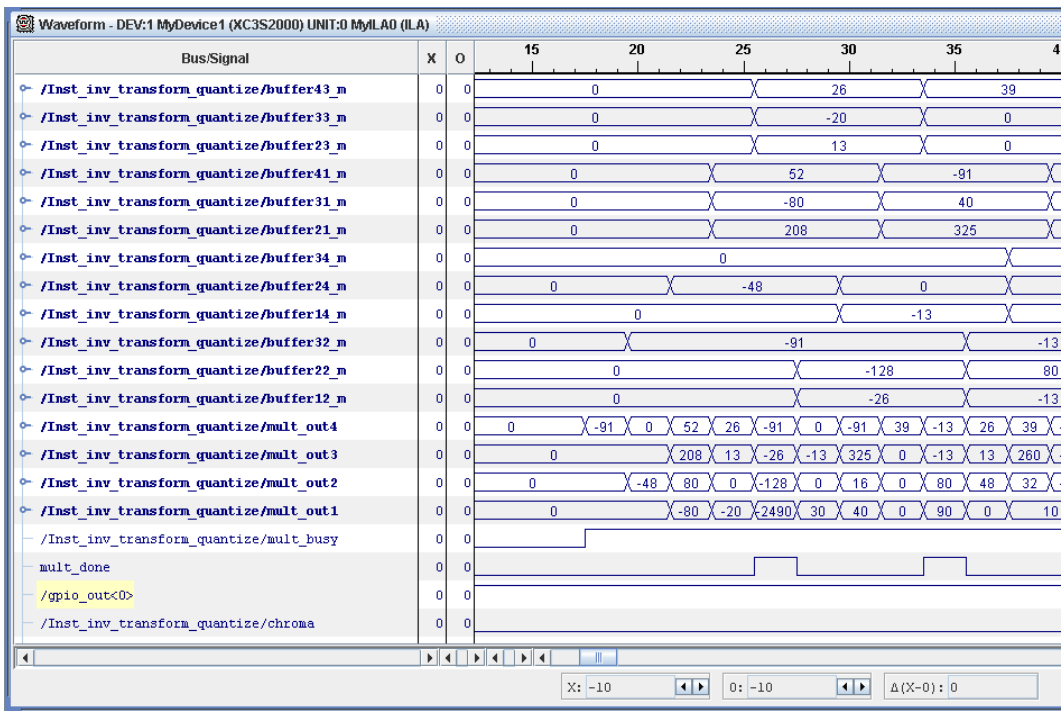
Waveform - DEV:1 MyDevice1 (XC3S2000) UNIT:0 MyILA0 (ILA)

| Bus/Signal | X | O | 15 20 25 30 35 4 |
|---|---|---|---|
| /Inst_inv_transform_quantize/buffer43_m | 0 | 0 | 0 26 39 |
| /Inst_inv_transform_quantize/buffer33_m | 0 | 0 | 0 -20 0 |
| /Inst_inv_transform_quantize/buffer23_m | 0 | 0 | 0 13 0 |
| /Inst_inv_transform_quantize/buffer41_m | 0 | 0 | 0 52 -91 |
| /Inst_inv_transform_quantize/buffer31_m | 0 | 0 | 0 -80 40 |
| /Inst_inv_transform_quantize/buffer21_m | 0 | 0 | 0 208 325 |
| /Inst_inv_transform_quantize/buffer34_m | 0 | 0 | 0 |
| /Inst_inv_transform_quantize/buffer24_m | 0 | 0 | 0 -48 0 |
| /Inst_inv_transform_quantize/buffer14_m | 0 | 0 | 0 -13 |
| /Inst_inv_transform_quantize/buffer32_m | 0 | 0 | 0 -91 -13 |
| /Inst_inv_transform_quantize/buffer22_m | 0 | 0 | 0 -128 80 |
| /Inst_inv_transform_quantize/buffer12_m | 0 | 0 | 0 -26 -13 |
| /Inst_inv_transform_quantize/mult_out4 | 0 | 0 | 0 -91 0 52 26 -91 0 -91 39 -13 26 39 |
| /Inst_inv_transform_quantize/mult_out3 | 0 | 0 | 0 208 13 -26 -13 325 0 -13 13 260 |
| /Inst_inv_transform_quantize/mult_out2 | 0 | 0 | 0 -48 80 0 -128 0 16 0 80 48 32 |
| /Inst_inv_transform_quantize/mult_out1 | 0 | 0 | 0 -80 -20 2490 30 40 0 90 0 10 |
| /Inst_inv_transform_quantize/mult_busy | 0 | 0 | |
| mult_done | 0 | 0 | |
| /gpio_out<0> | 0 | 0 | |
| /Inst_inv_transform_quantize/chroma | 0 | 0 | |

X: -10 O: -10 Δ(X-O): 0